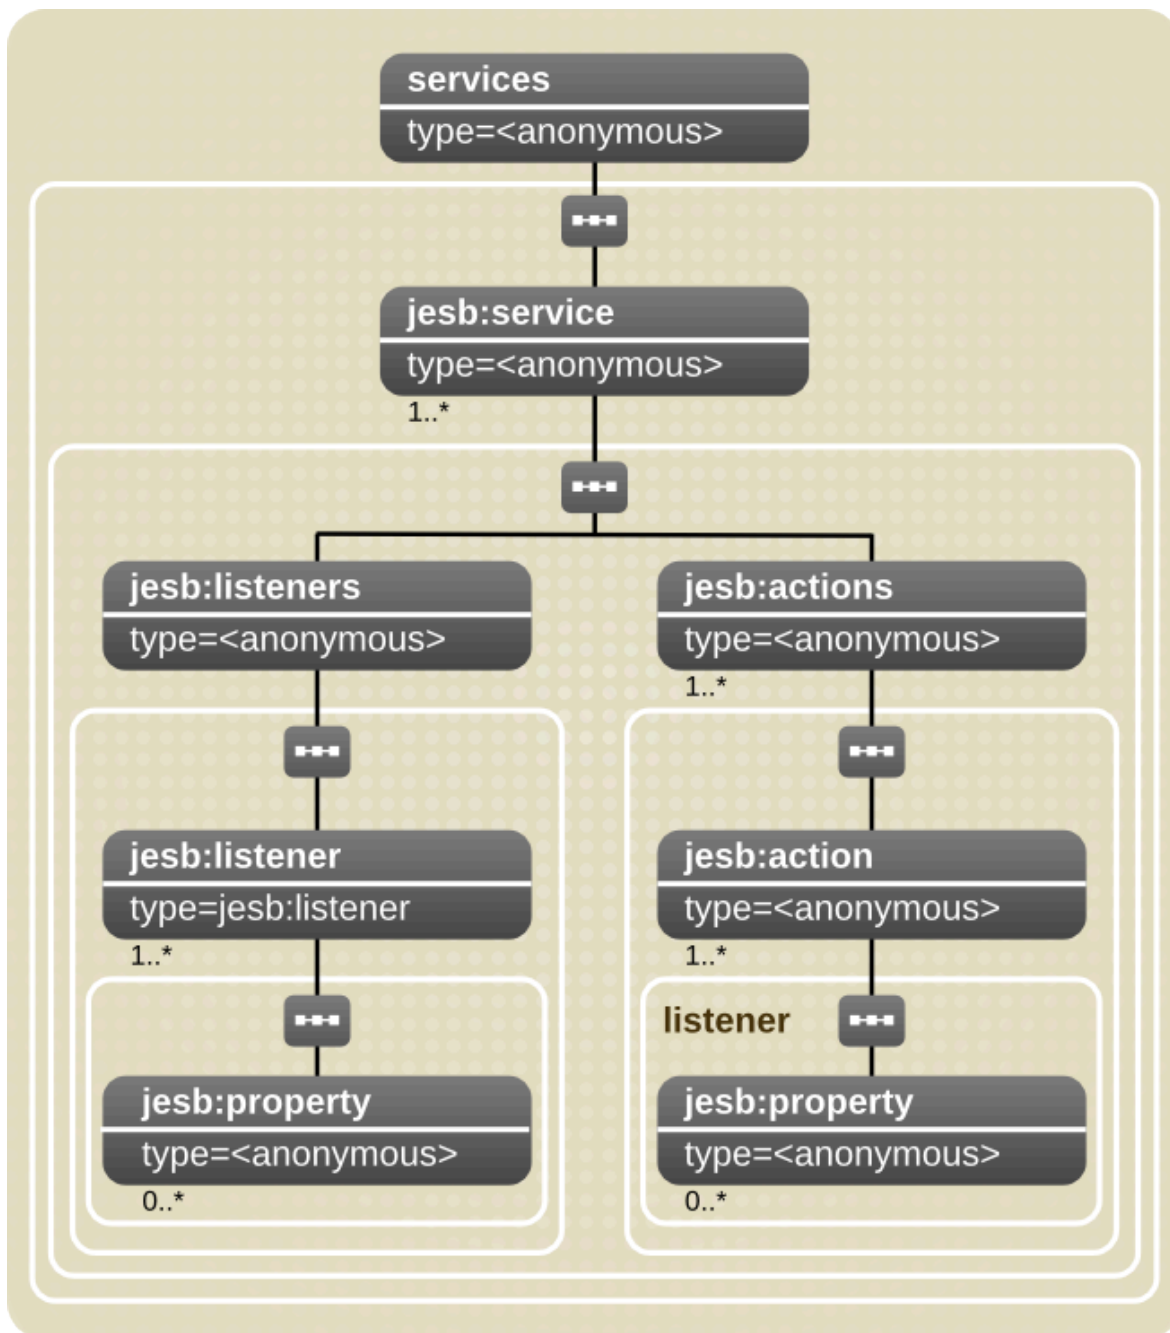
services
type=<anonymous>

jesb:service
type=<anonymous>
1..*

jesb:listeners
type=<anonymous>

jesb:actions
type=<anonymous>
1..*

jesb:listener
type=jesb:listener
1..*

jesb:action
type=<anonymous>
1..*

listener

jesb:property
type=<anonymous>
0..*

jesb:property
type=<anonymous>
0..*